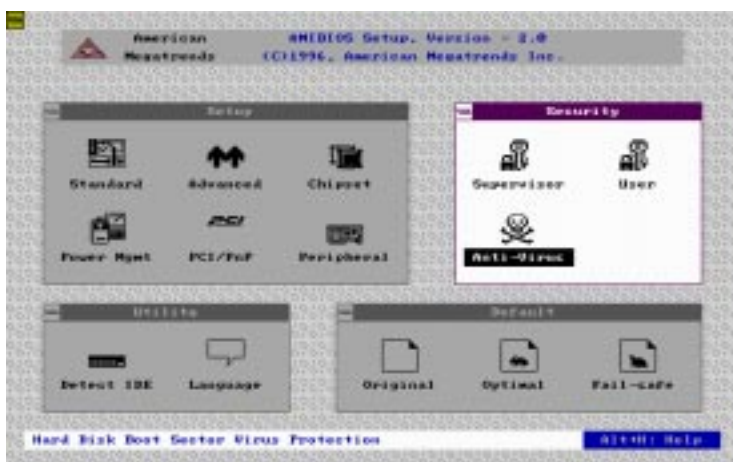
American Megatrends

AMIBIOS Setup, Version - 2.0
(C)1996, American Megatrends Inc.

Setup

Standard

Advanced

Chipset

Power Mgmt

PCI

PCI/PnP

Peripheral

Security

Supervisor

User

Anti-Virus

Utility

Detect IDE

Language

Default

Original

Optimal

Fail-safe

Hard Disk Boot Sector Virus Protection

Alt+H: Help